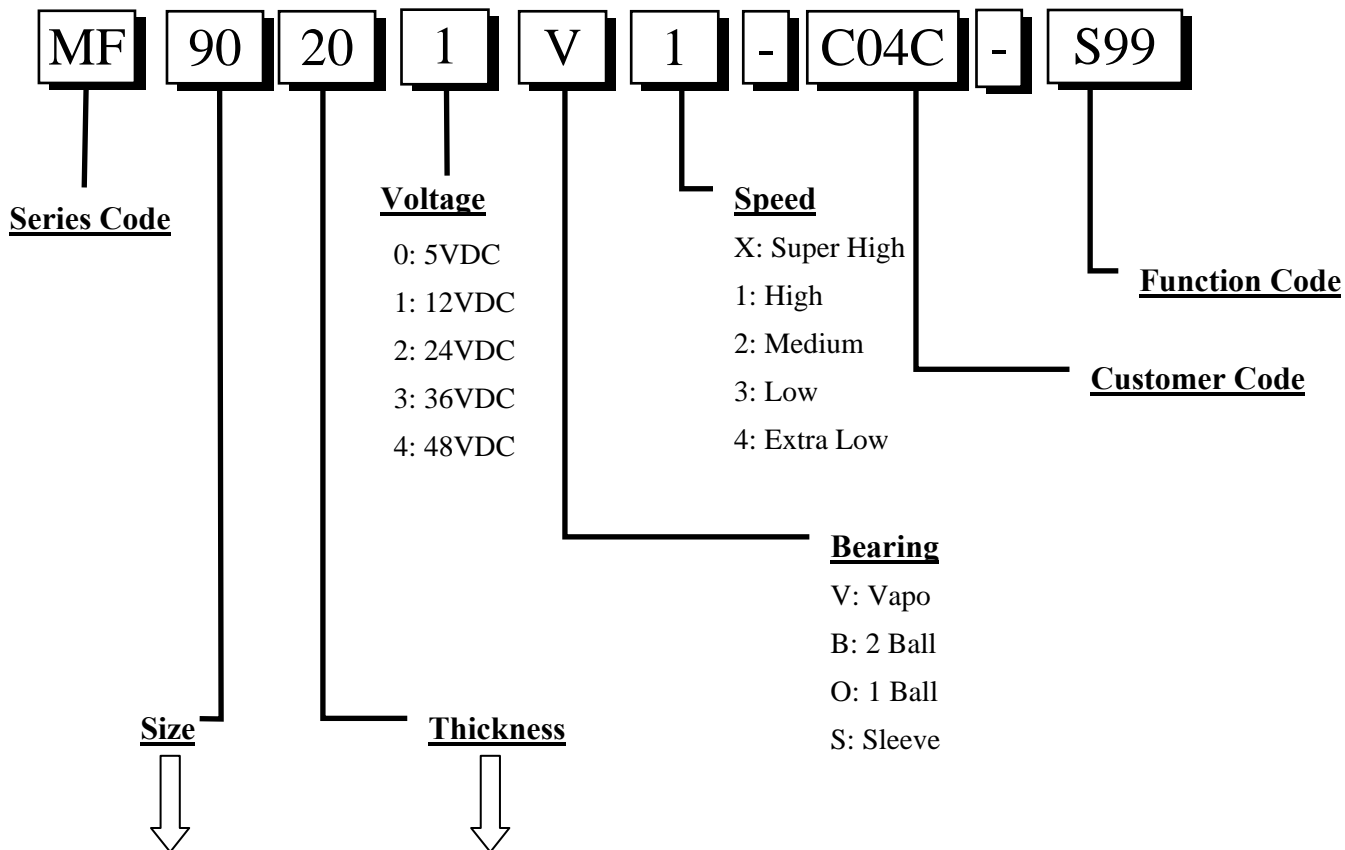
MF 90 20 1 V 1 - C04C - S99

Series Code

Voltage
0: 5VDC
1: 12VDC
2: 24VDC
3: 36VDC
4: 48VDC

Speed
X: Super High
1: High
2: Medium
3: Low
4: Extra Low

Function Code

Customer Code

Bearing
V: Vapo
B: 2 Ball
O: 1 Ball
S: Sleeve

Size

Thickness